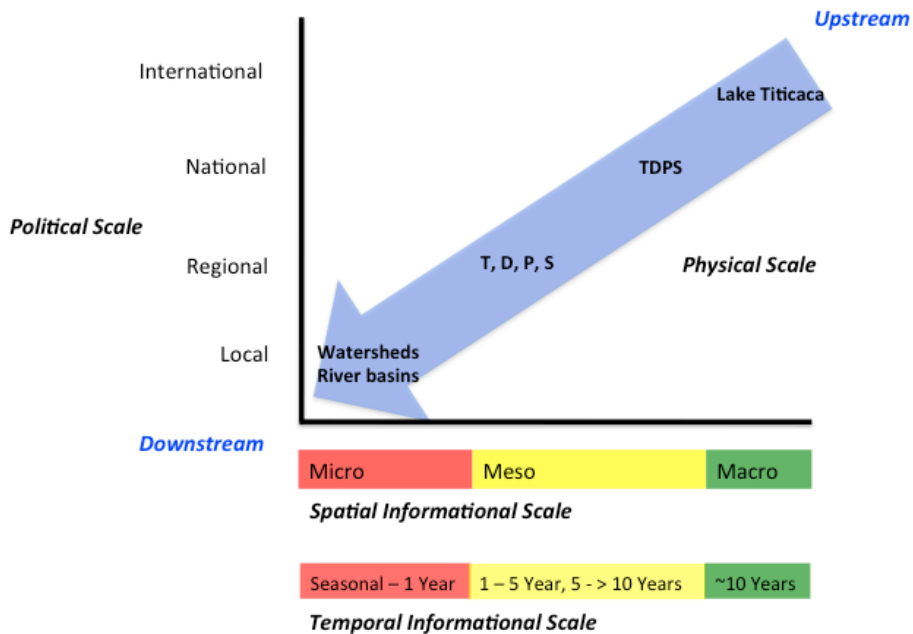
Upstream

International

Lake Titicaca

National

TDPS

Political Scale

Regional

T, D, P, S

Physical Scale

Local

Watersheds
River basins

Downstream

| Micro | Meso | Macro |
|---|---|---|

Spatial Informational Scale

| Seasonal – 1 Year | 1 – 5 Year, 5 - > 10 Years | ~10 Years |
|---|---|---|

Temporal Informational Scale